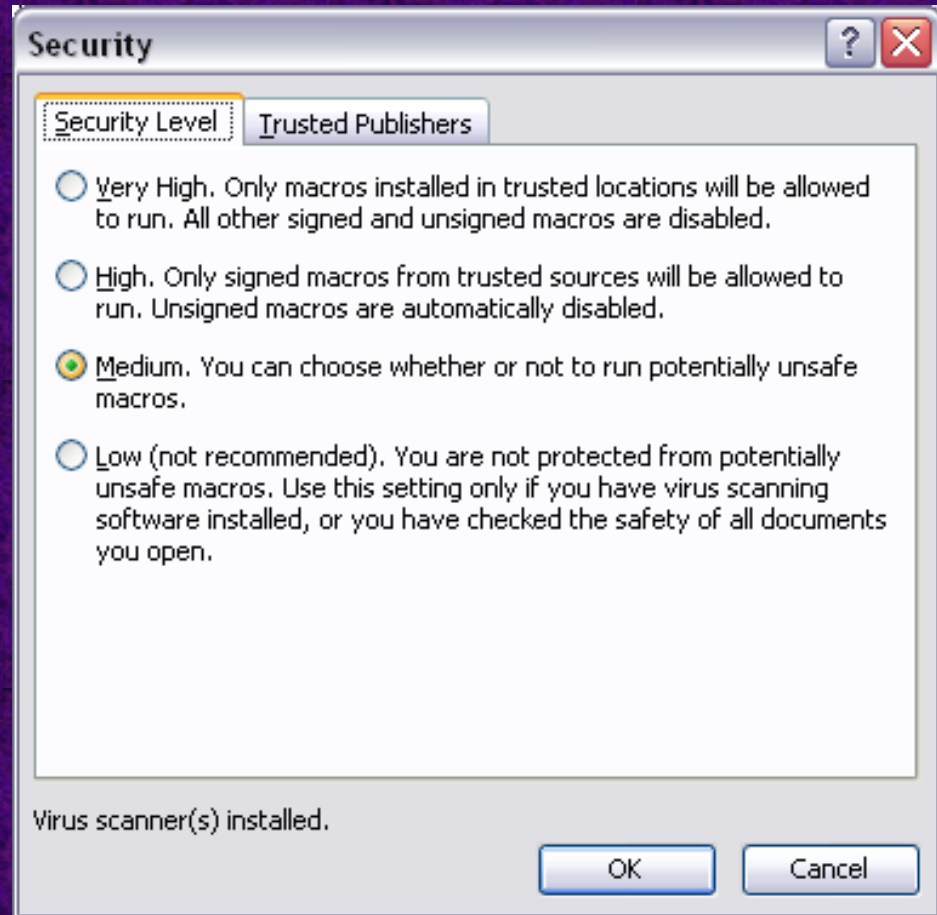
Security

? X

Security Level

Trusted Publishers

Very High. Only macros installed in trusted locations will be allowed to run. All other signed and unsigned macros are disabled.

High. Only signed macros from trusted sources will be allowed to run. Unsigned macros are automatically disabled.

Medium. You can choose whether or not to run potentially unsafe macros.

Low (not recommended). You are not protected from potentially unsafe macros. Use this setting only if you have virus scanning software installed, or you have checked the safety of all documents you open.

Virus scanner(s) installed.

OK

Cancel